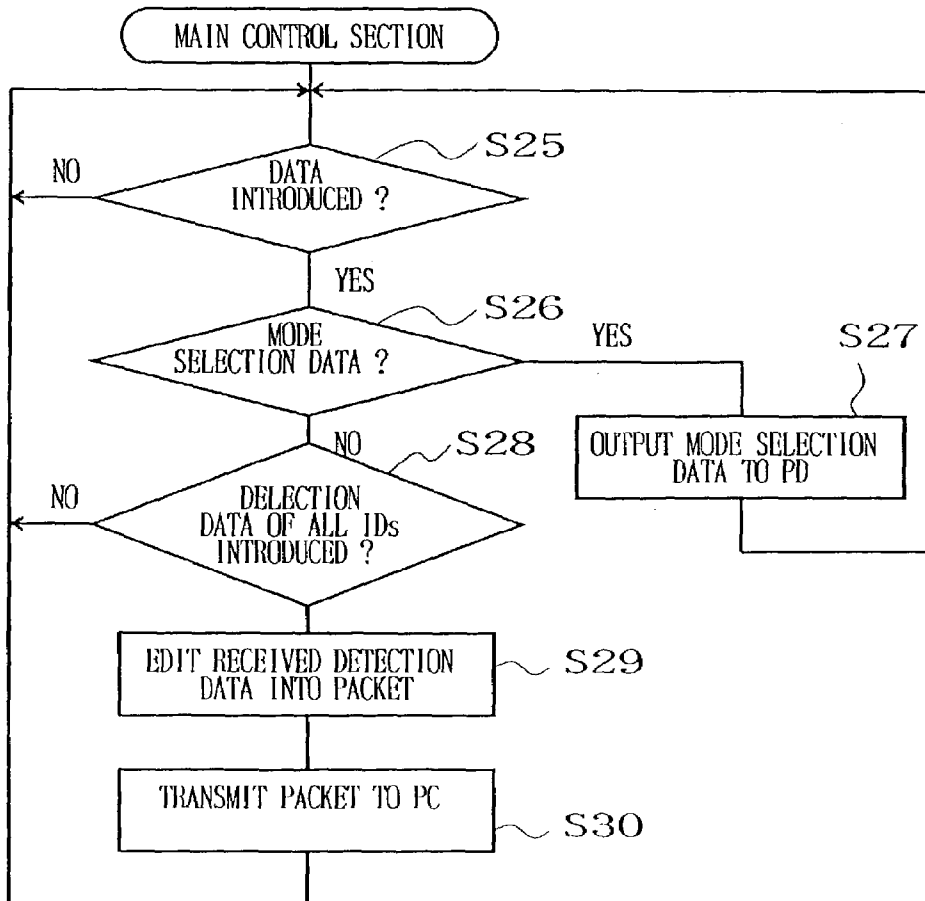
MAIN CONTROL SECTION

S25

NO

DATA INTRODUCED ?

YES

S26

MODE SELECTION DATA ?

YES

S27

OUTPUT MODE SELECTION DATA TO PD

NO

S28

NO

DELECTION DATA OF ALL IDs INTRODUCED ?

EDIT RECEIVED DETECTION DATA INTO PACKET

S29

TRANSMIT PACKET TO PC

S30